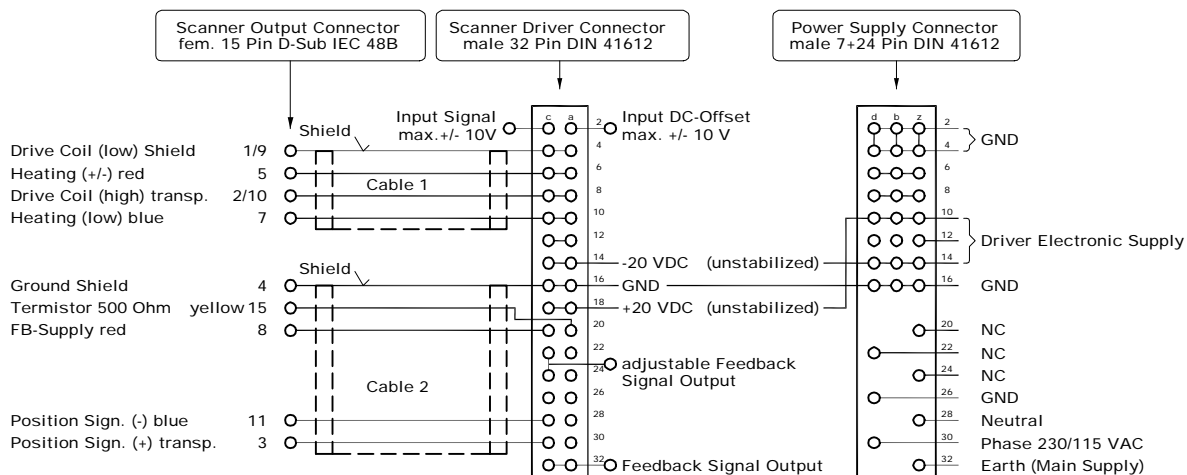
Scanner Output Connector
fem. 15 Pin D-Sub IEC 48B

Scanner Driver Connector
male 32 Pin DIN 41612

Power Supply Connector
male 7+24 Pin DIN 41612

Input Signal
max.+/- 10V

c a

Input DC-Offset
max. +/- 10 V

Shield

Drive Coil (low) Shield 1/9
Heating (+/-) red 5
Drive Coil (high) transp. 2/10
Heating (low) blue 7

Cable 1

Ground Shield 4
Termistor 500 Ohm yellow 15
FB-Supply red 8

Cable 2

Position Sign. (-) blue 11
Position Sign. (+) transp. 3

2
4
6
8
10
12
14
16
18
20
22
24
26
28
30
32

-20 VDC (unstabilized)
GND
+20 VDC (unstabilized)

adjustable Feedback
Signal Output

Feedback Signal Output

d b z

2
4
6
8
10
12
14
16
20
22
24
26
28
30
32

GND
Driver Electronic Supply
GND
NC
NC
NC
GND
Neutral
Phase 230/115 VAC
Earth (Main Supply)